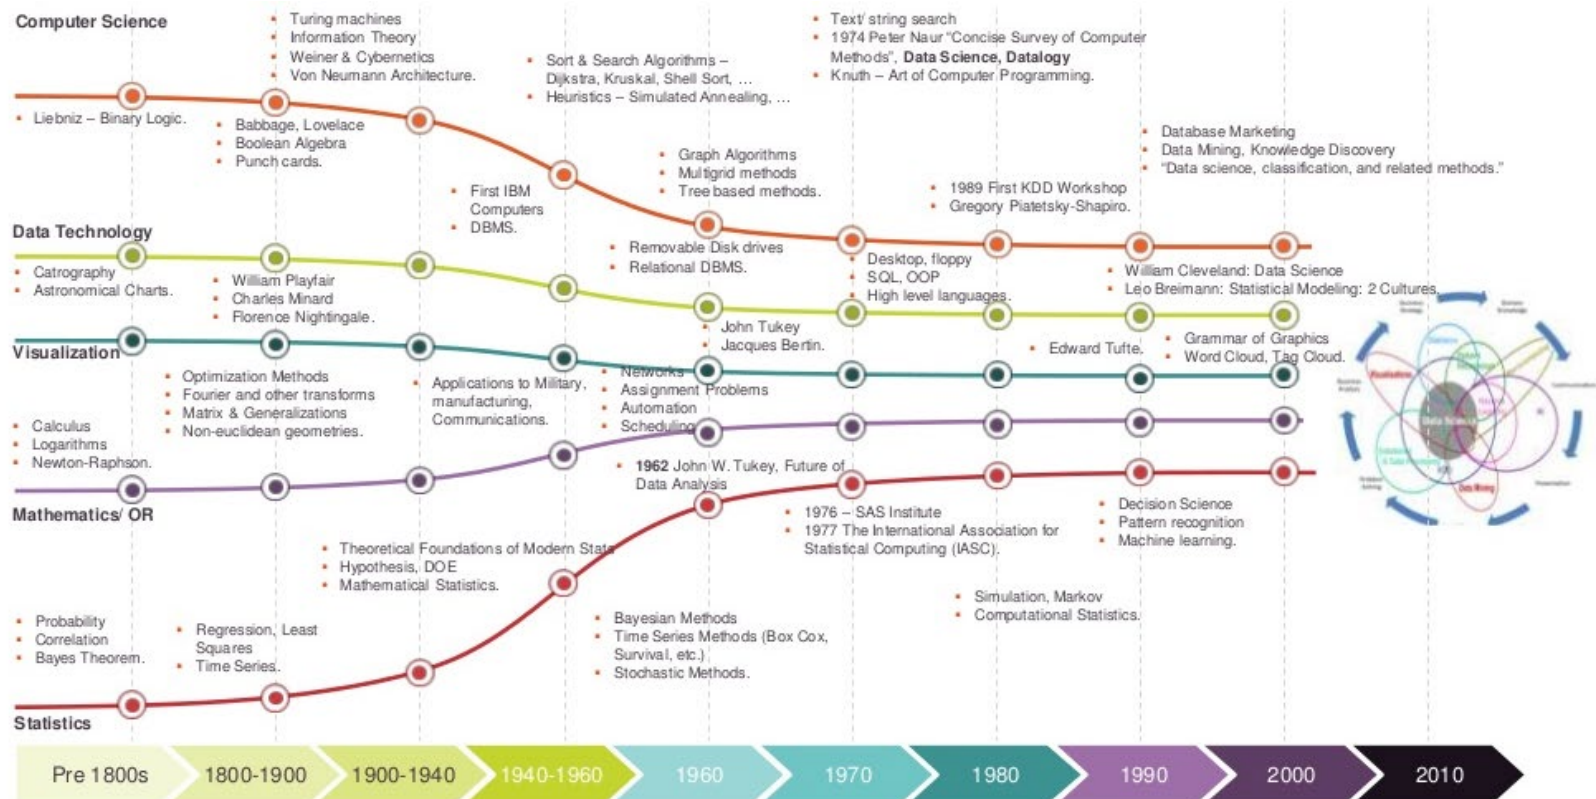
Computer Science

Liebniz – Binary Logic.

Babbage, Lovelace
Boolean Algebra
Punch cards.

Turing machines
Information Theory
Weiner & Cybernetics
Von Neumann Architecture.

First IBM Computers
DBMS.

Sort & Search Algorithms – Dijkstra, Kruskal, Shell Sort, ...
Heuristics – Simulated Annealing, ...

Graph Algorithms
Multigrid methods
Tree based methods.

Text/ string search
1974 Peter Naur "Concise Survey of Computer Methods", Data Science, Datalogy
Knuth – Art of Computer Programming.

1989 First KDD Workshop
Gregory Piatetsky-Shapiro.

Database Marketing
Data Mining, Knowledge Discovery
"Data science, classification, and related methods."

Data Technology

Catrography
Astronomical Charts.

William Playfair
Charles Minard
Florence Nightingale.

Removable Disk drives
Relational DBMS.

Desktop, floppy
SQL, OOP
High level languages.

William Cleveland: Data Science
Leo Breimann: Statistical Modeling: 2 Cultures.

Visualization

John Tukey
Jacques Bertin.

Edward Tufte.

Grammar of Graphics
Word Cloud, Tag Cloud.

Calculus
Logarithms
Newton-Raphson.

Optimization Methods
Fourier and other transforms
Matrix & Generalizations
Non-euclidean geometries.

Applications to Military, manufacturing, Communications.

Networks
Assignment Problems
Automation
Scheduling

Mathematics/ OR

1962 John W. Tukey, Future of Data Analysis

1976 – SAS Institute
1977 The International Association for Statistical Computing (IASC).

Decision Science
Pattern recognition
Machine learning.

Theoretical Foundations of Modern Stats
Hypothesis, DOE
Mathematical Statistics.

Simulation, Markov
Computational Statistics.

Probability
Correlation
Bayes Theorem.

Regression, Least Squares
Time Series.

Bayesian Methods
Time Series Methods (Box Cox, Survival, etc.)
Stochastic Methods.

Statistics

Pre 1800s | 1800-1900 | 1900-1940 | 1940-1960 | 1960 | 1970 | 1980 | 1990 | 2000 | 2010